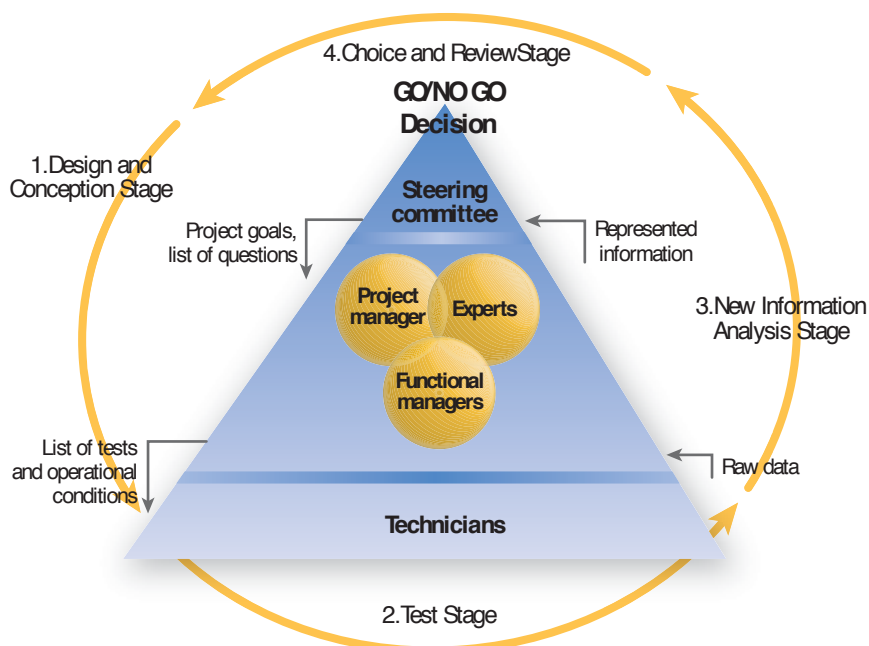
4.Choice and ReviewStage

GO/NO GO
Decision

1.Design and
Conception Stage

Steering
committee

Project goals,
list of questions

Represented
information

Project
manager

Experts

3.New Information
Analysis Stage

Functional
managers

List of tests
and operational
conditions

Raw data

Technicians

2.Test Stage